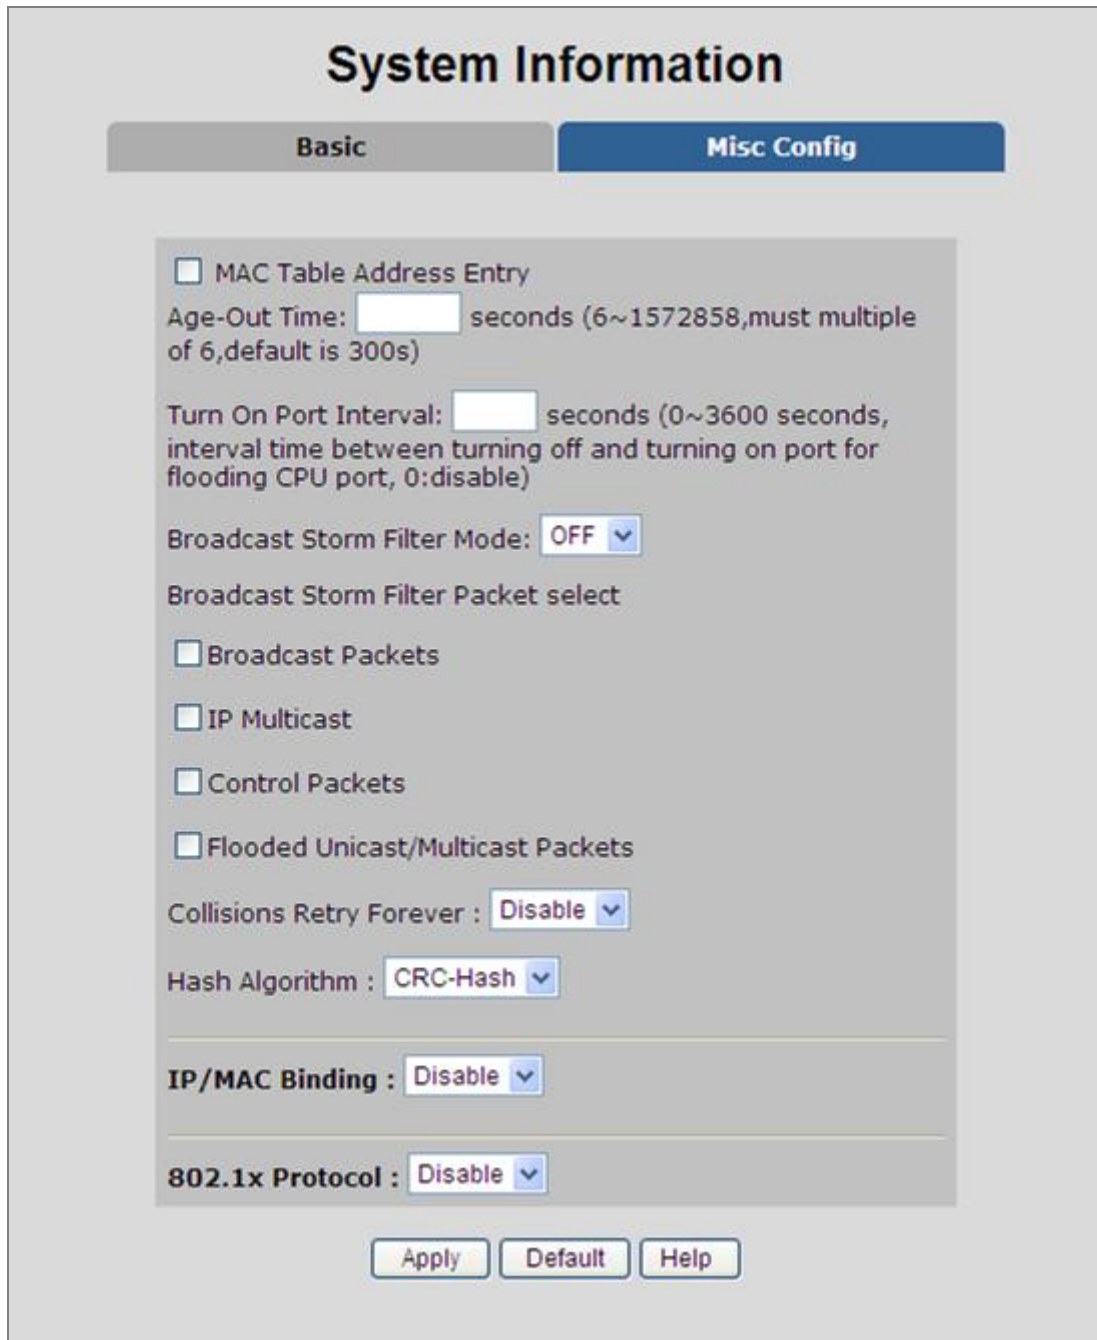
System Information

Basic

Misc Config

MAC Table Address Entry

Age-Out Time: seconds (6~1572858,must multiple of 6,default is 300s)

Turn On Port Interval: seconds (0~3600 seconds, interval time between turning off and turning on port for flooding CPU port, 0:disable)

Broadcast Storm Filter Mode: OFF

Broadcast Storm Filter Packet select

Broadcast Packets

IP Multicast

Control Packets

Flooded Unicast/Multicast Packets

Collisions Retry Forever : Disable

Hash Algorithm : CRC-Hash

IP/MAC Binding : Disable

802.1x Protocol : Disable

Apply Default Help